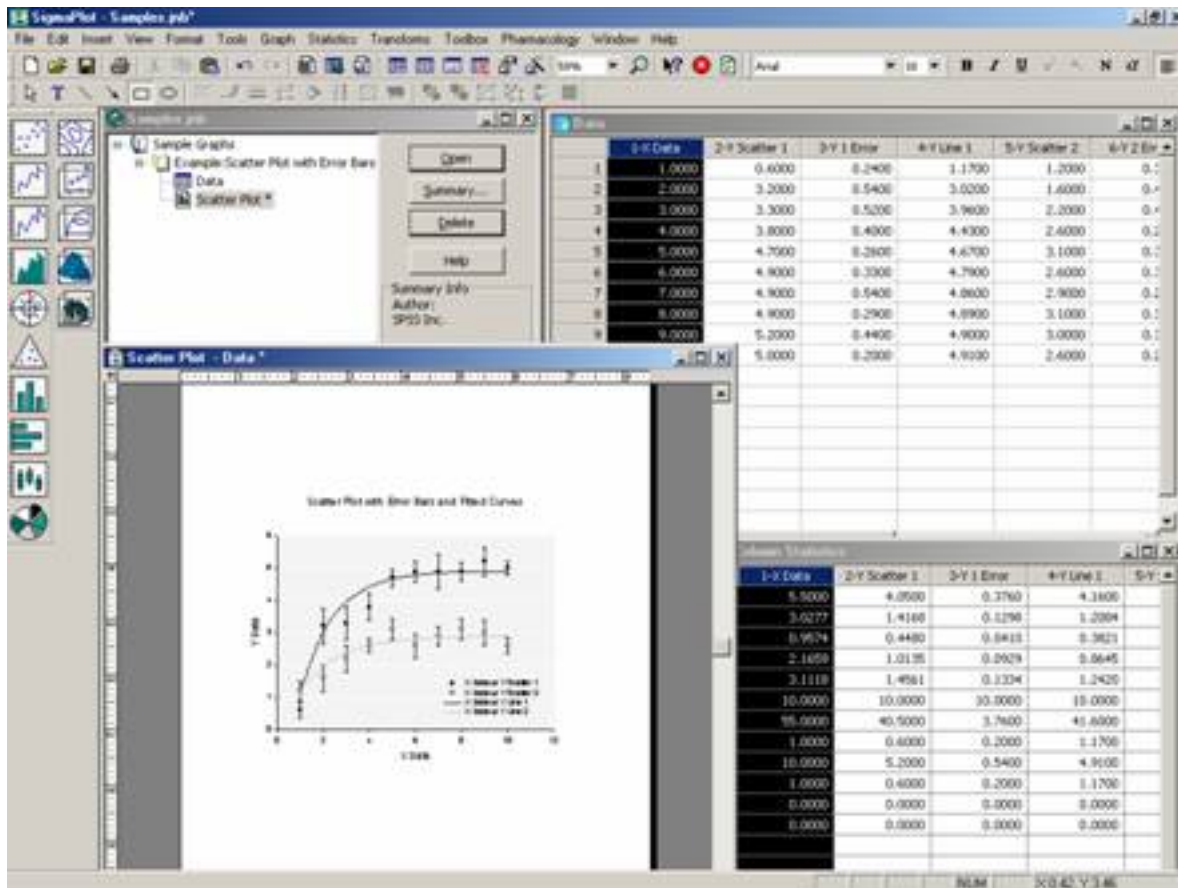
SigmaPlot - Samples.jnb*

File Edit Insert View Format Tools Graph Statistics Transforms Toolbox Pharmacology Window Help

50% Arial 10 B I U N

Samples.jnb

Sample Graphs
Example-Scatter Plot with Error Bars
Data
Scatter Plot *

Open
Summary...
Delete
Help

Summary Info
Author:
SPSS Inc.

Data

| | 1-X Data | 2-Y Scatter 1 | 3-Y 1 Error | 4-Y Line 1 | 5-Y Scatter 2 | 6-Y 2 Err |
|---|---|---|---|---|---|---|
| 1 | 1.0000 | 0.6000 | 0.2400 | 1.1700 | 1.2000 | 0.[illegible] |
| 2 | 2.0000 | 3.2000 | 0.5400 | 3.0200 | 1.6000 | 0.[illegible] |
| 3 | 3.0000 | 3.3000 | 0.5200 | 3.9600 | 2.2000 | 0.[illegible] |
| 4 | 4.0000 | 3.8000 | 0.4000 | 4.4300 | 2.6000 | 0.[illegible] |
| 5 | 5.0000 | 4.7000 | 0.2600 | 4.6700 | 3.1000 | 0.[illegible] |
| 6 | 6.0000 | 4.9000 | 0.3300 | 4.7900 | 2.6000 | 0.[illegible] |
| 7 | 7.0000 | 4.9000 | 0.5400 | 4.8600 | 2.9000 | 0.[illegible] |
| 8 | 8.0000 | 4.9000 | 0.2900 | 4.8900 | 3.1000 | 0.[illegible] |
| 9 | 9.0000 | 5.2000 | 0.4400 | 4.9000 | 3.0000 | 0.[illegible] |
| 10 | | 5.0000 | 0.2000 | 4.9100 | 2.6000 | 0.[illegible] |

Scatter Plot - Data *

Scatter Plot with Error Bars and Fitted Curves

Y Data

X Data

X Column 1 Scatter 1
X Column 1 Scatter 2
X Column 1 Line 1
X Column 1 Line 2

Column Statistics

| 1-X Data | 2-Y Scatter 1 | 3-Y 1 Error | 4-Y Line 1 | 5-Y |
|---|---|---|---|---|
| 5.5000 | 4.0500 | 0.3760 | 4.1600 | |
| 3.0277 | 1.4160 | 0.1298 | 1.2084 | |
| 0.9574 | 0.4480 | 0.0410 | 0.3821 | |
| 2.1659 | 1.0135 | 0.0929 | 0.8645 | |
| 3.1118 | 1.4561 | 0.1334 | 1.2420 | |
| 10.0000 | 10.0000 | 10.0000 | 10.0000 | |
| 55.0000 | 40.5000 | 3.7600 | 41.6000 | |
| 1.0000 | 0.6000 | 0.2000 | 1.1700 | |
| 10.0000 | 5.2000 | 0.5400 | 4.9100 | |
| 1.0000 | 0.6000 | 0.2000 | 1.1700 | |
| 0.0000 | 0.0000 | 0.0000 | 0.0000 | |
| 0.0000 | 0.0000 | 0.0000 | 0.0000 | |

NUM X:0.42 Y:3.46